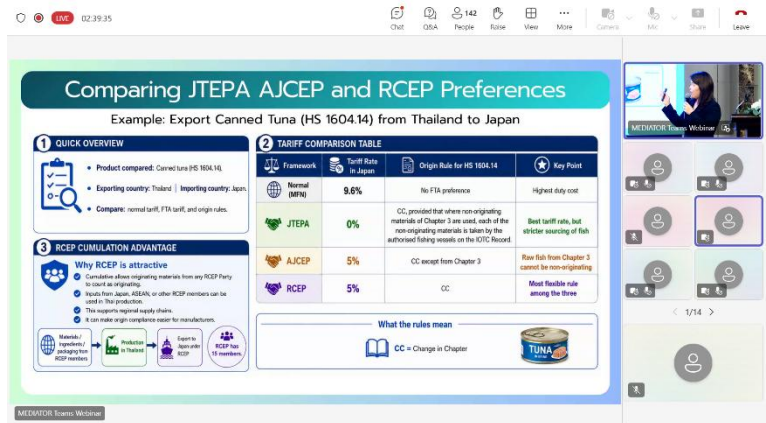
LIVE 02:39:35

Chat Q&A 142 People Raise View More Camera Mic Share Leave

Comparing JTEPA AJCEP and RCEP Preferences

Example: Export Canned Tuna (HS 1604.14) from Thailand to Japan

1 QUICK OVERVIEW

Product compared: Canned tuna (HS 1604.14).

Exporting country: Thailand | Importing country: Japan.

Compare: normal tariff, FTA tariff, and origin rules.

2 TARIFF COMPARISON TABLE

| Framework | Tariff Rate in Japan | Origin Rule for HS 1604.14 | Key Point |
|---|---|---|---|
| Normal (MFN) | 9.6% | No FTA preference | Highest duty cost |
| JTEPA | 0% | CC, provided that where non-originating materials of Chapter 3 are used, each of the non-originating materials is taken by the authorised fishing vessels on the IOTC Record. | Best tariff rate, but stricter sourcing of fish |
| AJCEP | 5% | CC except from Chapter 3 | Raw fish from Chapter 3 cannot be non-originating |
| RCEP | 5% | CC | Most flexible rule among the three |

3 RCEP CUMULATION ADVANTAGE

Why RCEP is attractive

Cumulative allows originating materials from any RCEP Party to count as originating.

Inputs from Japan, ASEAN, or other RCEP members can be used in Thai production.

This supports regional supply chains.

It can make origin compliance easier for manufacturers.

Materials / Ingredients / packaging from RCEP members

Production in Thailand

Export to Japan under RCEP

RCEP has 15 members.

What the rules mean

CC = Change in Chapter

TUNA

MEDIATOR Teams Webinar

1/14

MEDIATOR Teams Webinar